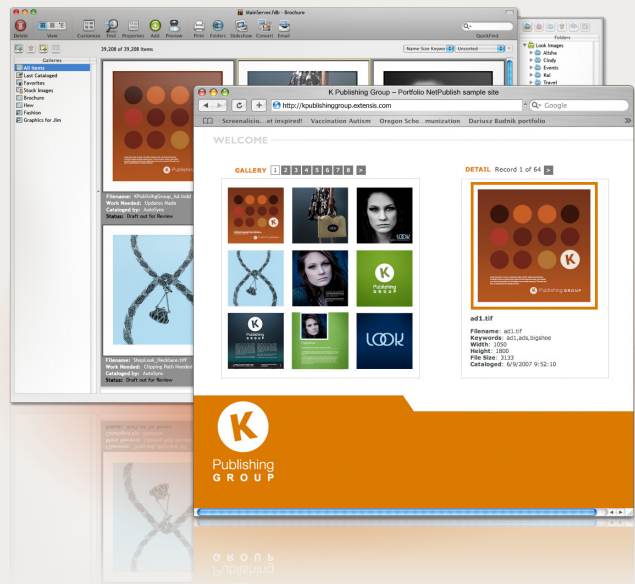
MainServer.fdb - Brochure

Delete View Customize Find Properties Add Preview Print Folders Slideshow Convert Email

QuickFind

39,208 of 39,208 items

Name Size Keywo Unsorted

Galleries

All Items
Last Cataloged
Favorites
Stock Images
Brochure
New
Fashion
Graphics for Jim

Folders

Look Images
Alisha
Cindy
Events
Rail
Travel

Filename: KPublishingGroup_Ad.indd
Work Needed: Update Auto
Cataloged by: AutoSync
Status: Out out for Review

Filename: ShopLook_Necklace.tiff
Work Needed: Clipping Path Needed
Cataloged by: AutoSync
Status: Draft out for Review

K Publishing Group – Portfolio NetPublish sample site

http://kpublishinggroup.extensis.com

Google

Screenalicio...et inspired! Vaccination Autism Oregon Scho...munization Dariusz Budnik portfolio

WELCOME

GALLERY 1 2 3 4 5 6 7 8 >

DETAIL Record 1 of 64 >

ad1.tif

Filename: ad1.tif
Keywords: ad1,ads,bigshoe
Width: 1050
Height: 1800
File Size: 3133
Cataloged: 6/9/2007 9:52:10

K
Publishing
GROUP